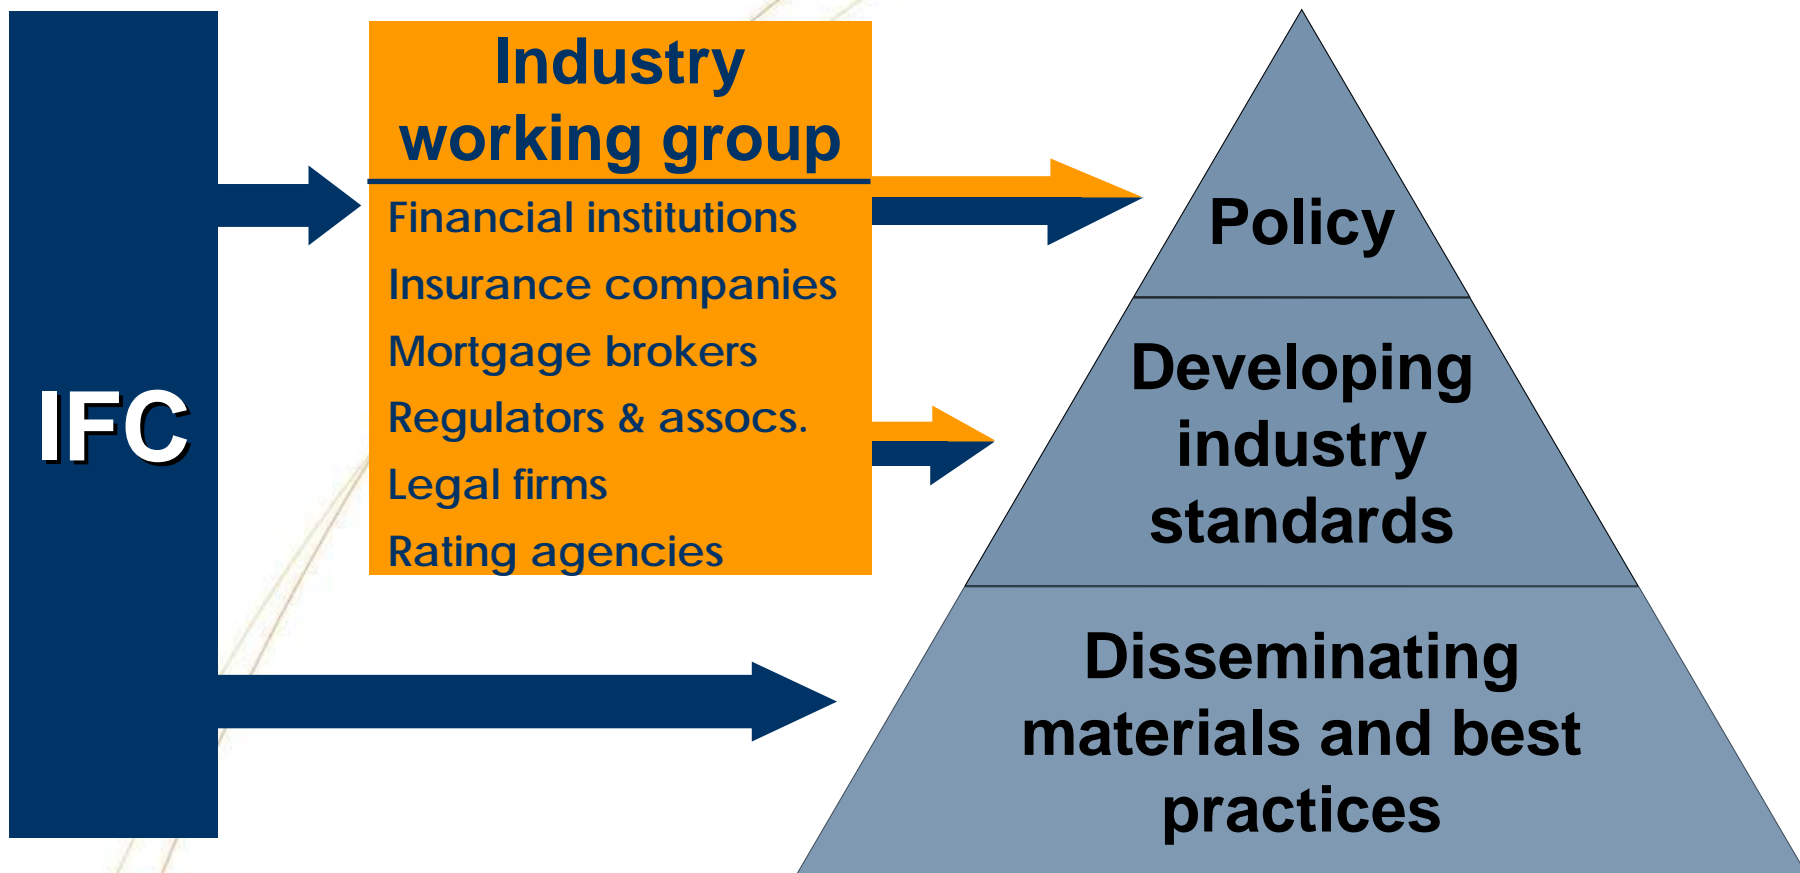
IFC

Industry working group

Financial institutions
Insurance companies
Mortgage brokers
Regulators & assocs.
Legal firms
Rating agencies

Policy

Developing industry standards

Disseminating materials and best practices